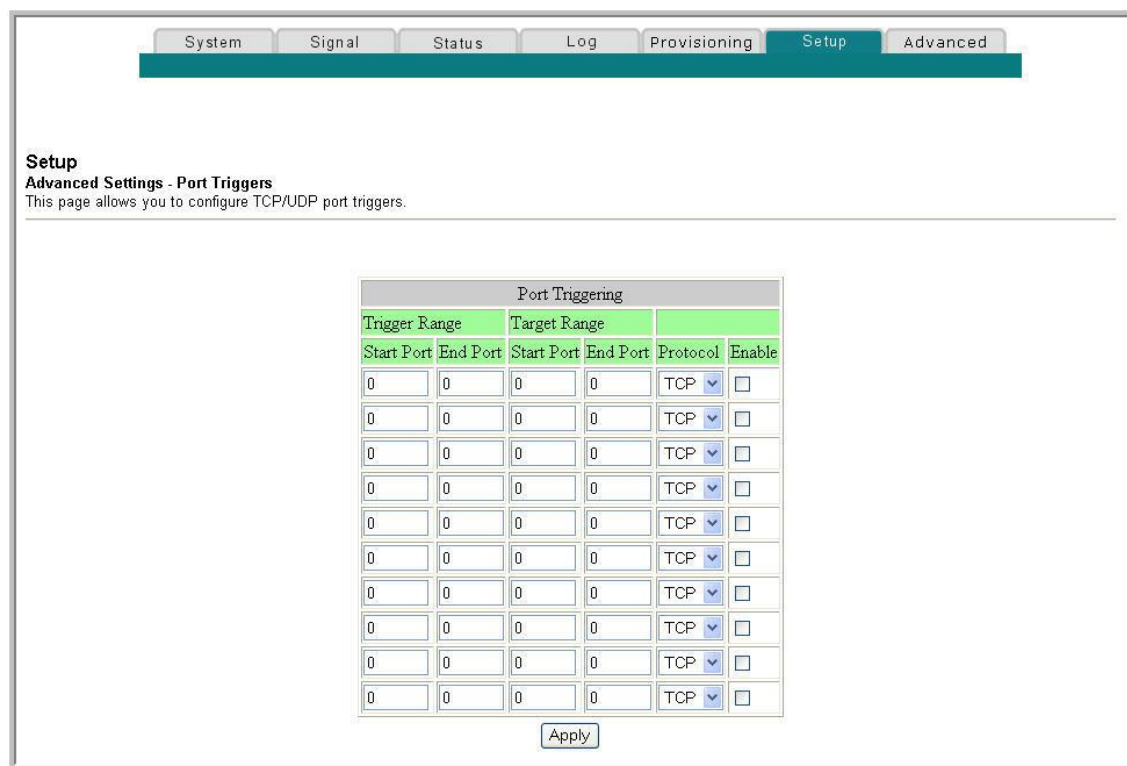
System Signal Status Log Provisioning Setup Advanced

Setup
Advanced Settings - Port Triggers
This page allows you to configure TCP/UDP port triggers.

Port Triggering

| Trigger Range | | Target Range | | | |
|---|---|---|---|---|---|
| Start Port | End Port | Start Port | End Port | Protocol | Enable |
| 0 | 0 | 0 | 0 | TCP | |
| 0 | 0 | 0 | 0 | TCP | |
| 0 | 0 | 0 | 0 | TCP | |
| 0 | 0 | 0 | 0 | TCP | |
| 0 | 0 | 0 | 0 | TCP | |
| 0 | 0 | 0 | 0 | TCP | |
| 0 | 0 | 0 | 0 | TCP | |
| 0 | 0 | 0 | 0 | TCP | |
| 0 | 0 | 0 | 0 | TCP | |
| 0 | 0 | 0 | 0 | TCP | |

Apply